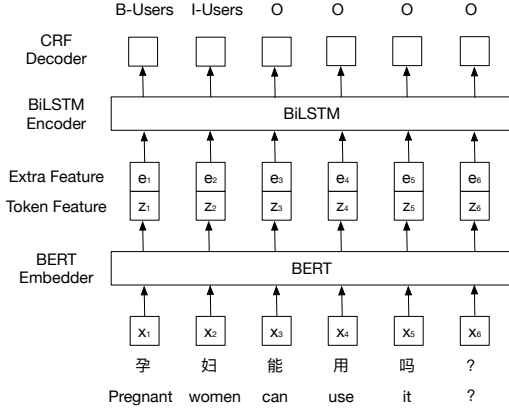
B-Users I-Users O O O O

CRF Decoder

BiLSTM Encoder

BiLSTM

Extra Feature

Token Feature

$e_1$ $e_2$ $e_3$ $e_4$ $e_5$ $e_6$

$z_1$ $z_2$ $z_3$ $z_4$ $z_5$ $z_6$

BERT Embedder

BERT

$x_1$ $x_2$ $x_3$ $x_4$ $x_5$ $x_6$

孕 妇 能 用 吗 ?

Pregnant women can use it ?